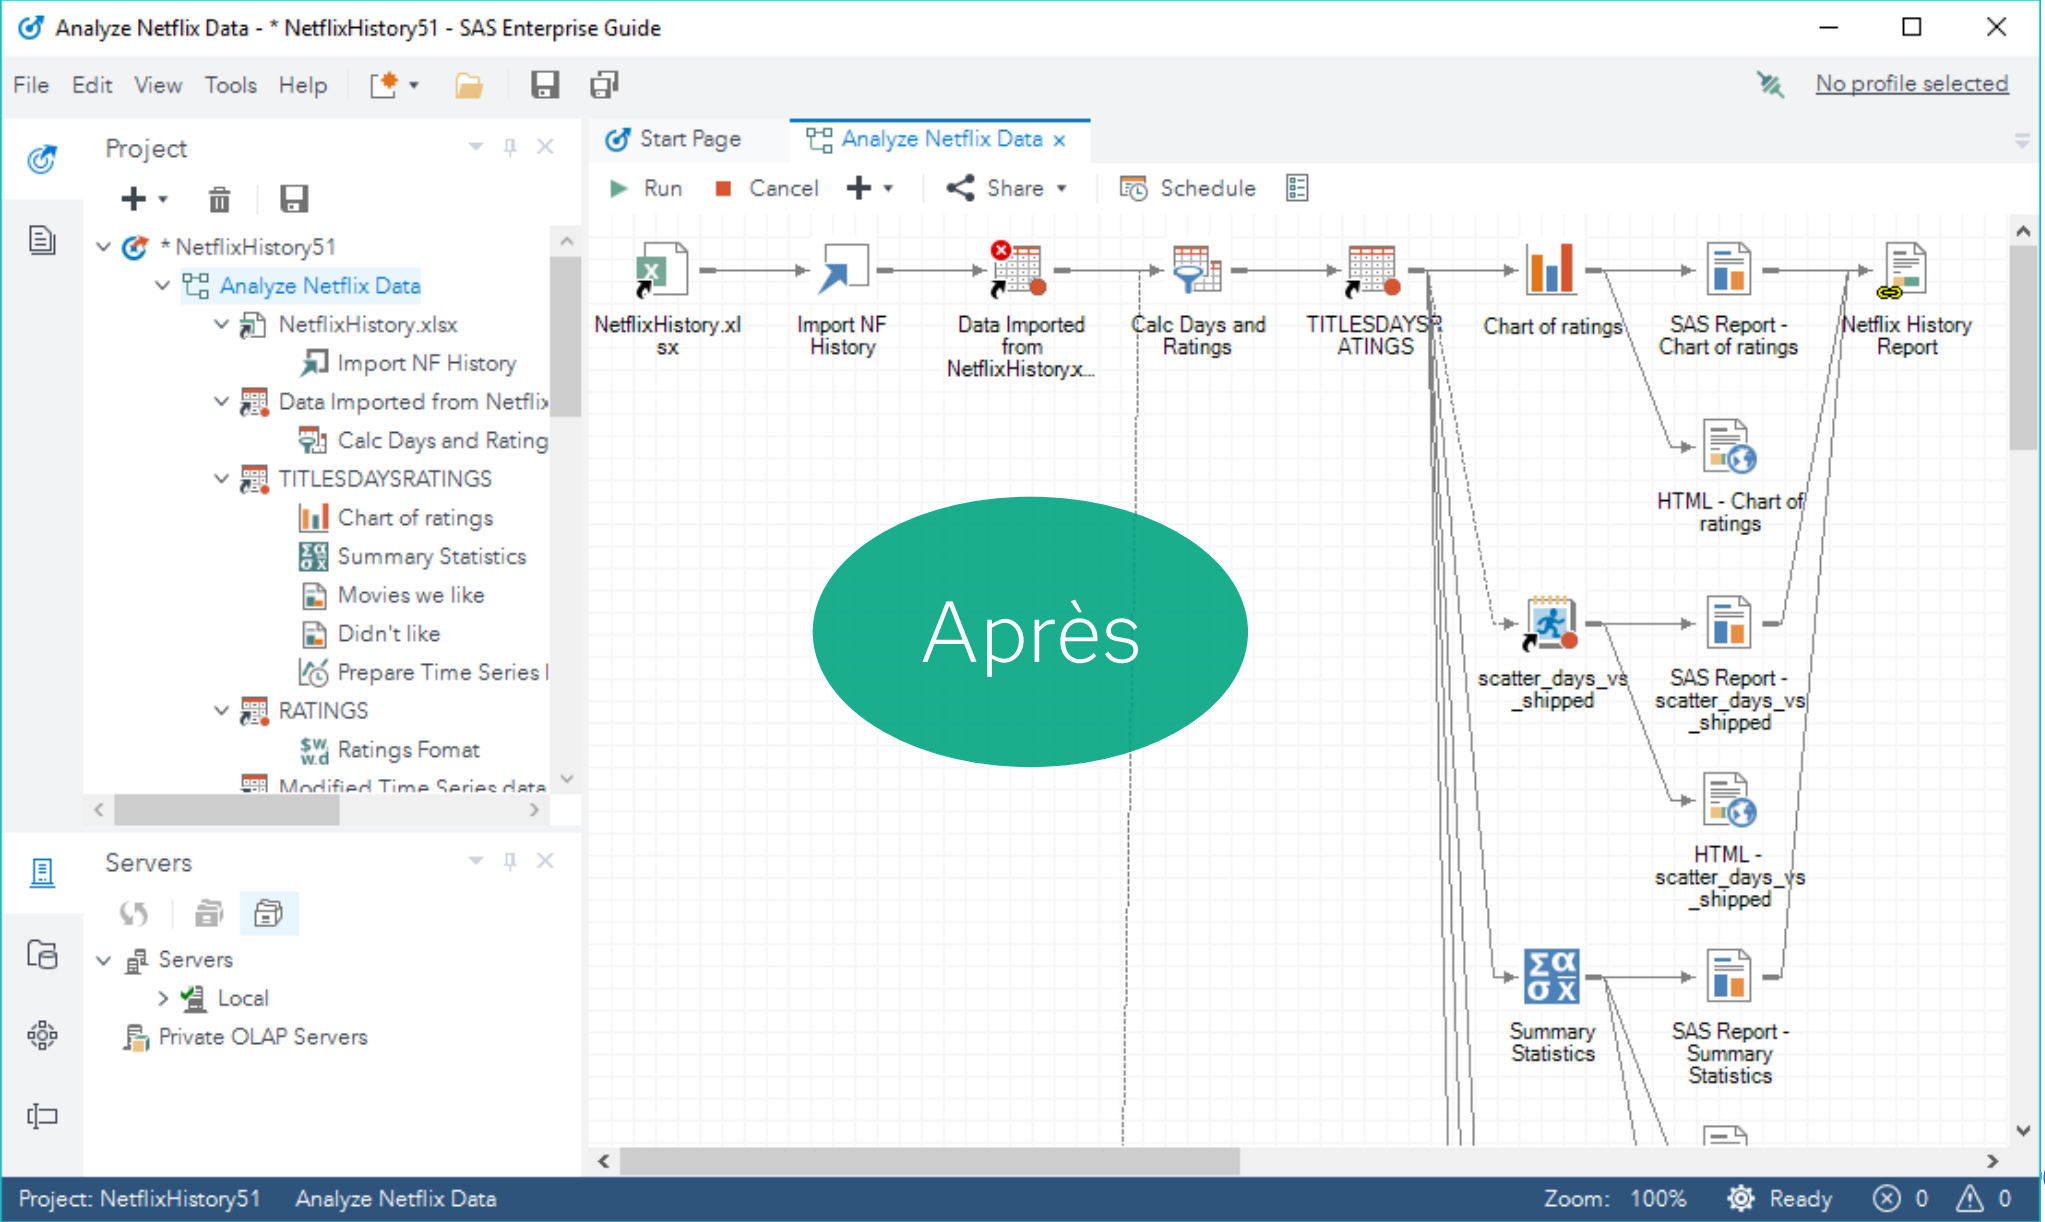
Analyze Netflix Data - * NetflixHistory51 - SAS Enterprise Guide

File Edit View Tools Help

No profile selected

Project

* NetflixHistory51
Analyze Netflix Data
NetflixHistory.xlsx
Import NF History
Data Imported from Netflix
Calc Days and Rating
TITLESDAYSRATINGS
Chart of ratings
Summary Statistics
Movies we like
Didn't like
Prepare Time Series
RATINGS
Ratings Fomat
Modified Time Series data

Servers

Servers
Local
Private OLAP Servers

Start Page
Analyze Netflix Data ×

Run Cancel Share Schedule

NetflixHistory.xlsx
Import NF History
Data Imported from NetflixHistoryx...
Calc Days and Ratings
TITLESDAYSRATINGS
Chart of ratings
SAS Report - Chart of ratings
Netflix History Report
HTML - Chart of ratings
scatter_days_vs_shipped
SAS Report - scatter_days_vs_shipped
HTML - scatter_days_vs_shipped
Summary Statistics
SAS Report - Summary Statistics

Après

Project: NetflixHistory51 Analyze Netflix Data Zoom: 100% Ready 0 0